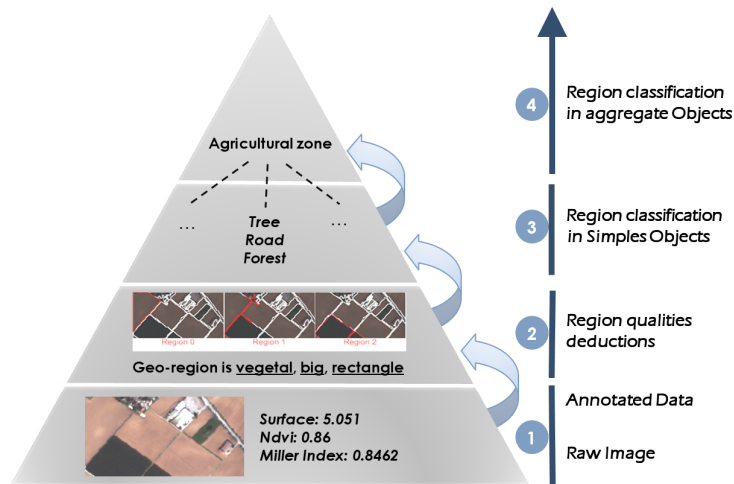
Agricultural zone

...

Tree
Road
Forest

...

Region 0 Region 1 Region 2

Geo-region is vegetal, big, rectangle

Surface: 5.051
Ndvi: 0.86
Miller Index: 0.8462

4 Region classification in aggregate Objects

3 Region classification in Simples Objects

2 Region qualities deductions

Annotated Data

1 Raw Image